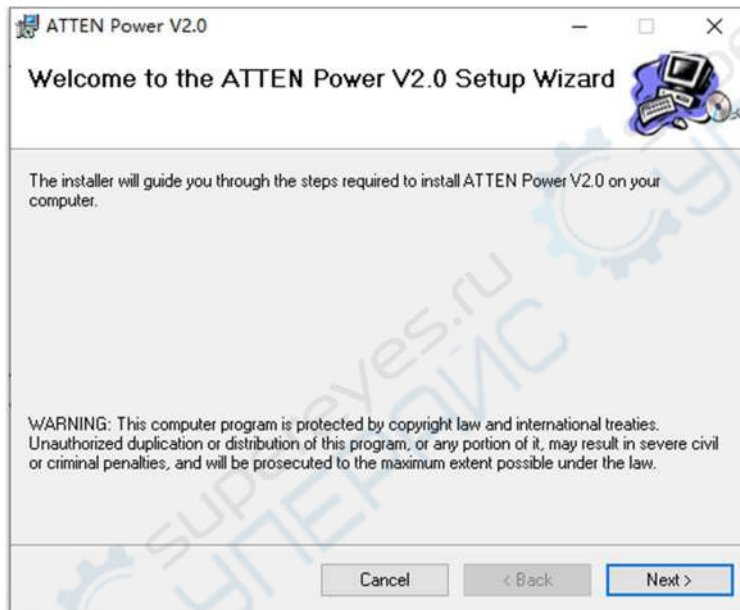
ATTEN Power V2.0

Welcome to the ATTEN Power V2.0 Setup Wizard

The installer will guide you through the steps required to install ATTEN Power V2.0 on your computer.

WARNING: This computer program is protected by copyright law and international treaties. Unauthorized duplication or distribution of this program, or any portion of it, may result in severe civil or criminal penalties, and will be prosecuted to the maximum extent possible under the law.

supereyes.ru

СУПЕРАЙС

Cancel

< Back

Next >